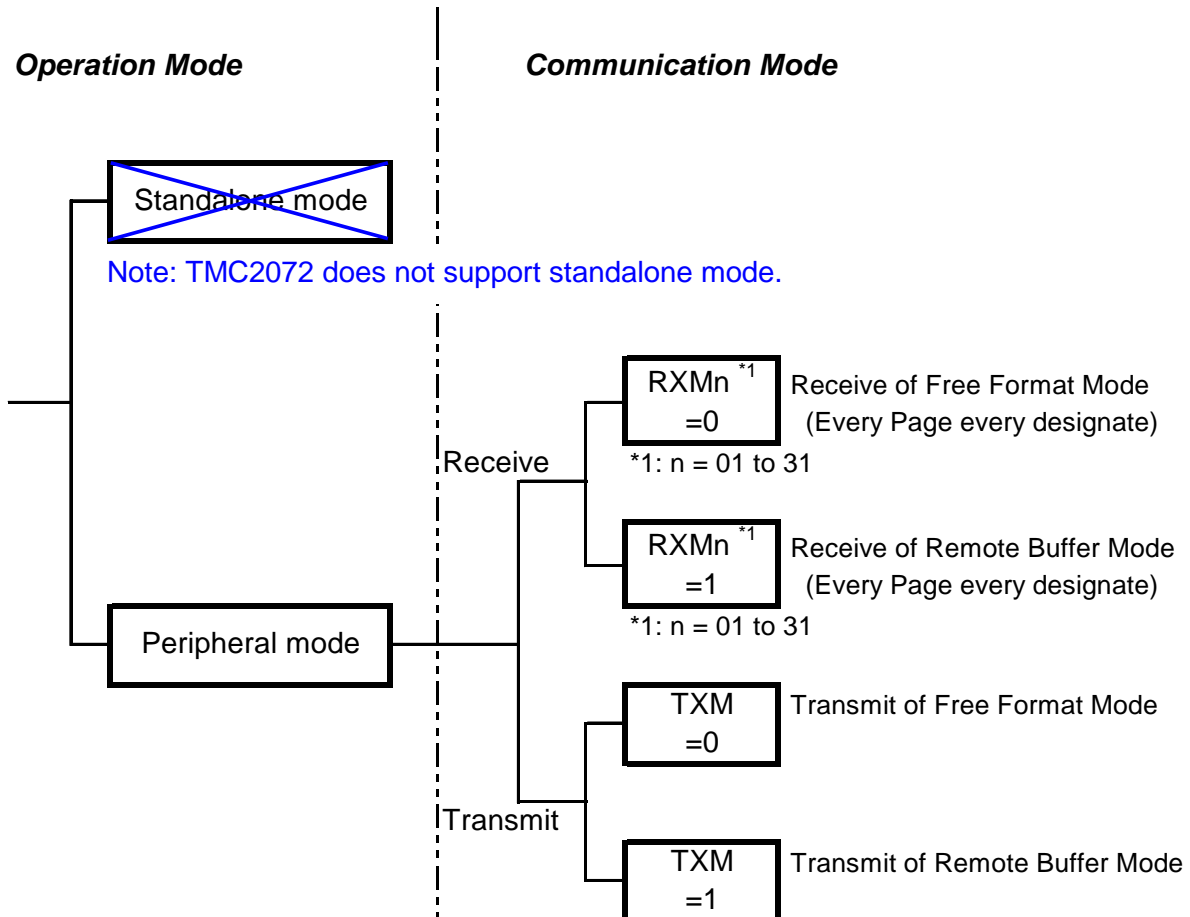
***Operation Mode***

***Communication Mode***

Standalone mode

Note: TMC2072 does not support standalone mode.

RXMn $^{*1}$ =0

Receive of Free Format Mode (Every Page every designate)

Receive

*1: n = 01 to 31

RXMn $^{*1}$ =1

Receive of Remote Buffer Mode (Every Page every designate)

*1: n = 01 to 31

Peripheral mode

TXM =0

Transmit of Free Format Mode

Transmit

TXM =1

Transmit of Remote Buffer Mode